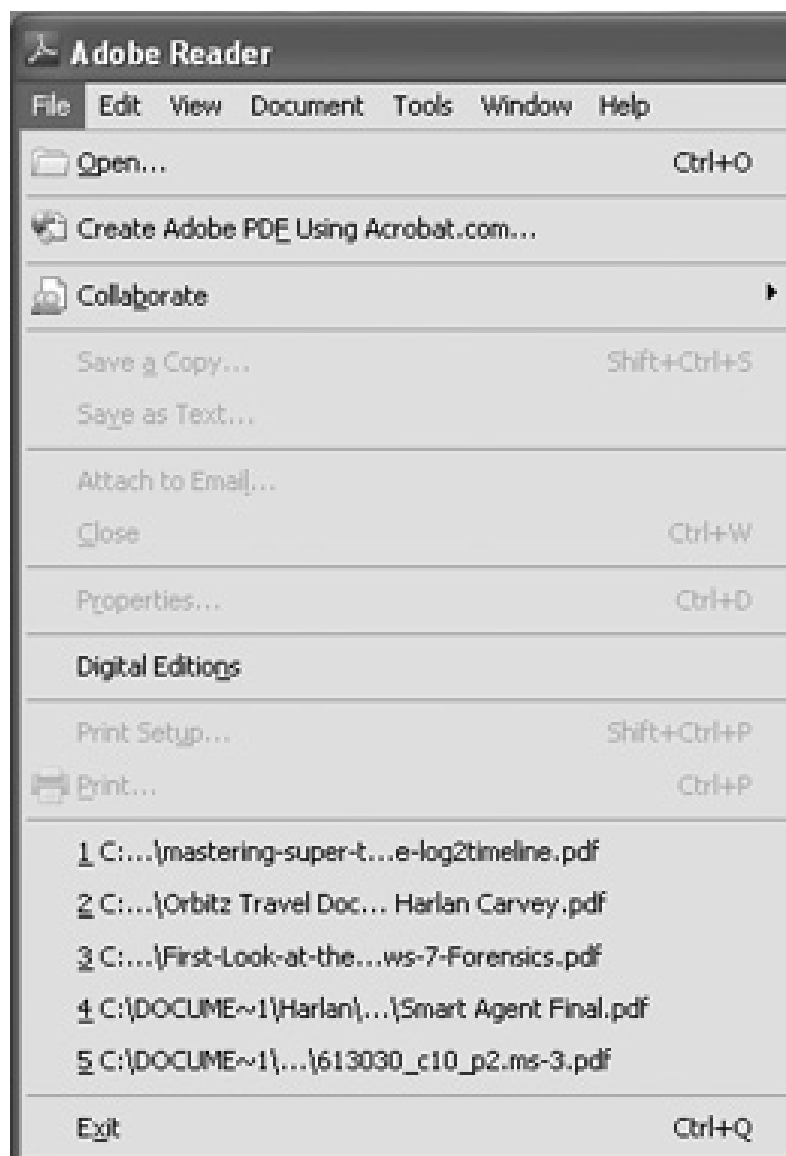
Adobe Reader

File Edit View Document Tools Window Help

Open... Ctrl+O

Create Adobe PDF Using Acrobat.com...

Collaborate

Save a Copy... Shift+Ctrl+S

Save as Text...

Attach to Email...

Close Ctrl+W

Properties... Ctrl+D

Digital Editions

Print Setup... Shift+Ctrl+P

Print... Ctrl+P

1 C:...\mastering-super-t...e-log2timeline.pdf

2 C:...\Orbitz Travel Doc... Harlan Carvey.pdf

3 C:...\First-Look-at-the...ws-7-Forensics.pdf

4 C:\DOCUME~1\Harlan\...\Smart Agent Final.pdf

5 C:\DOCUME~1\...\613030_c10_p2.ms-3.pdf

Exit Ctrl+Q